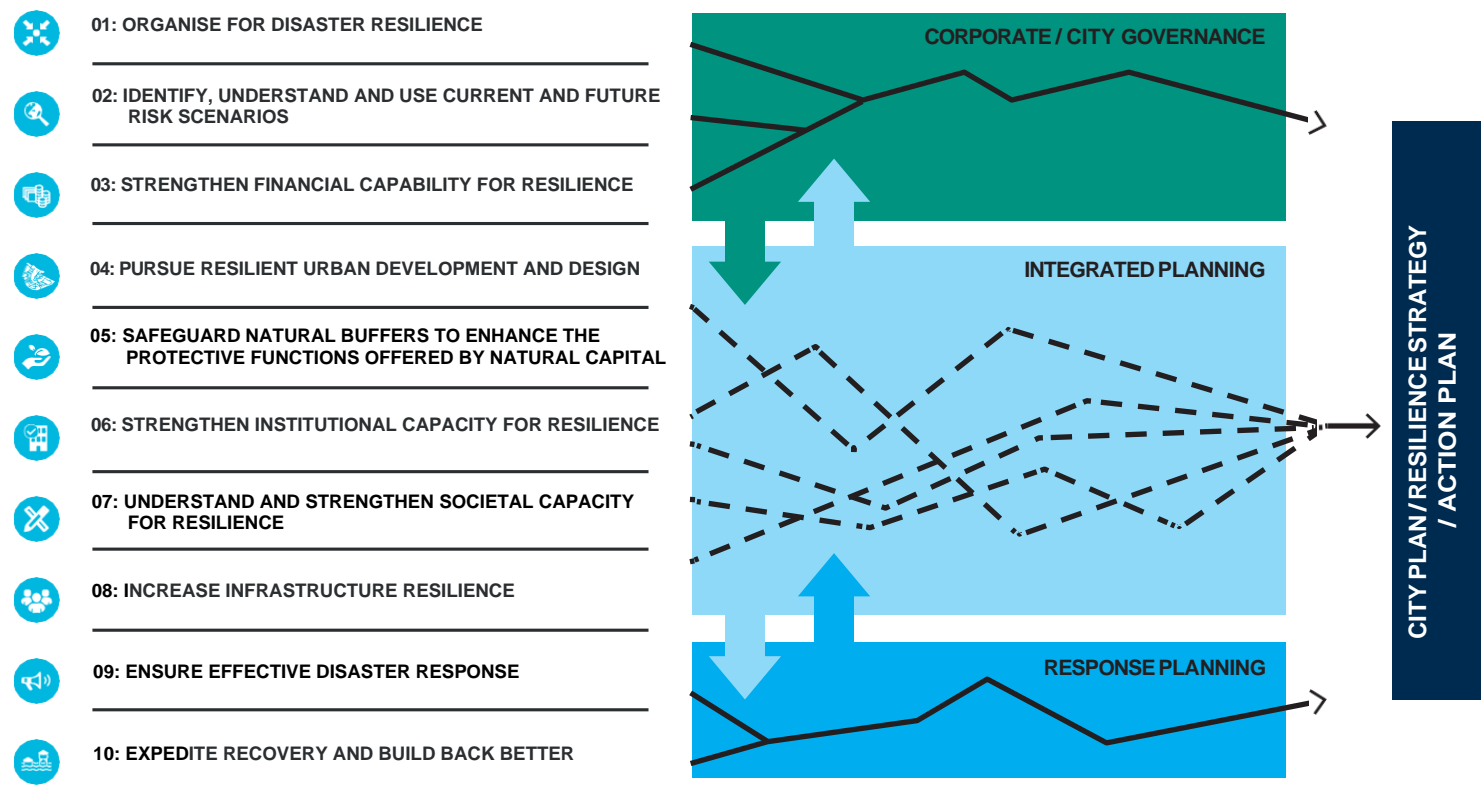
01: ORGANISE FOR DISASTER RESILIENCE

02: IDENTIFY, UNDERSTAND AND USE CURRENT AND FUTURE RISK SCENARIOS

03: STRENGTHEN FINANCIAL CAPABILITY FOR RESILIENCE

04: PURSUE RESILIENT URBAN DEVELOPMENT AND DESIGN

05: SAFEGUARD NATURAL BUFFERS TO ENHANCE THE PROTECTIVE FUNCTIONS OFFERED BY NATURAL CAPITAL

06: STRENGTHEN INSTITUTIONAL CAPACITY FOR RESILIENCE

07: UNDERSTAND AND STRENGTHEN SOCIETAL CAPACITY FOR RESILIENCE

08: INCREASE INFRASTRUCTURE RESILIENCE

09: ENSURE EFFECTIVE DISASTER RESPONSE

10: EXPEDITE RECOVERY AND BUILD BACK BETTER

CORPORATE / CITY GOVERNANCE

INTEGRATED PLANNING

RESPONSE PLANNING

CITY PLAN / RESILIENCE STRATEGY / ACTION PLAN